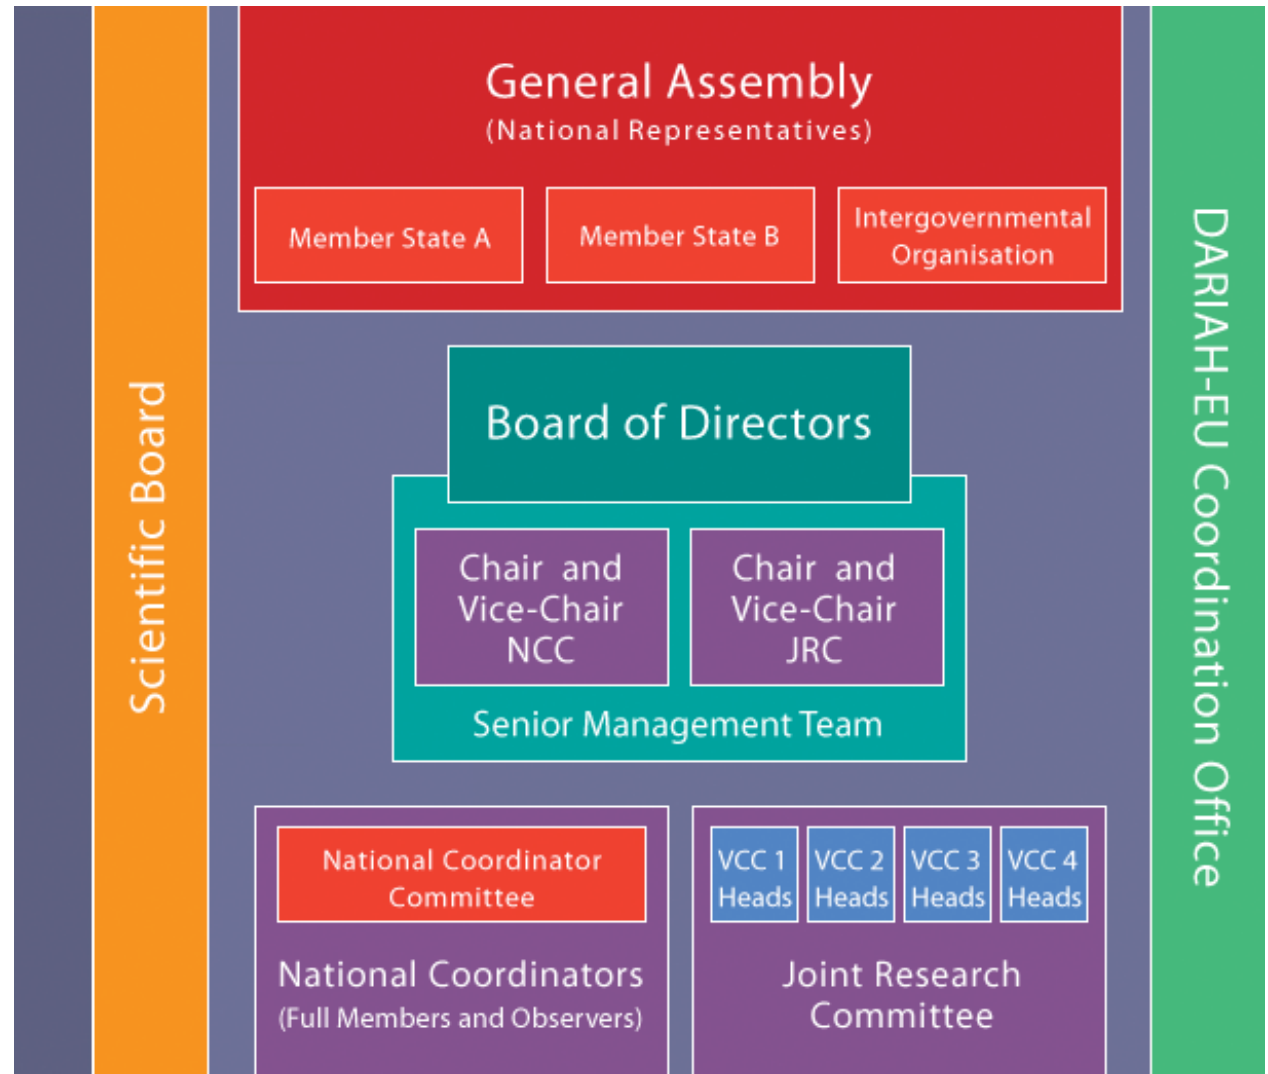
Scientific Board

General Assembly
(National Representatives)

Member State A

Member State B

Intergovernmental Organisation

Board of Directors

Chair and Vice-Chair NCC

Chair and Vice-Chair JRC

Senior Management Team

National Coordinator Committee

National Coordinators
(Full Members and Observers)

VCC 1 Heads

VCC 2 Heads

VCC 3 Heads

VCC 4 Heads

Joint Research Committee

DARIAH-EU Coordination Office